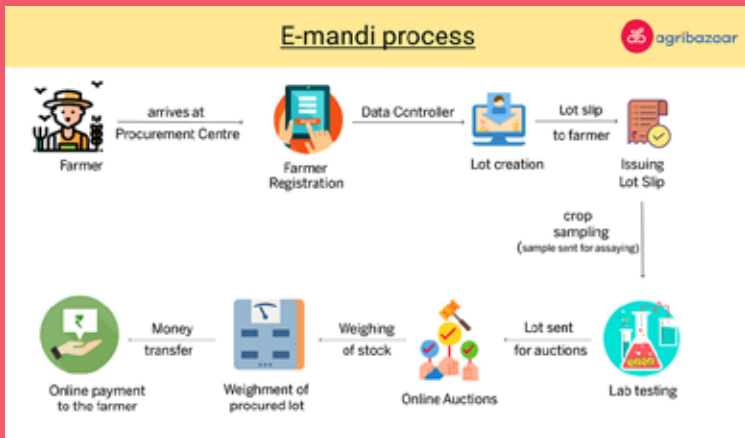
E-mandi process

agribazaar

Farmer

arrives at Procurement Centre

Farmer Registration

Data Controller

Lot creation

Lot slip to farmer

Issuing Lot Slip

crop sampling (sample sent for assaying)

Lab testing

Lot sent for auctions

Online Auctions

Weighing of stock

Weighment of procured lot

Money transfer

₹

Online payment to the farmer